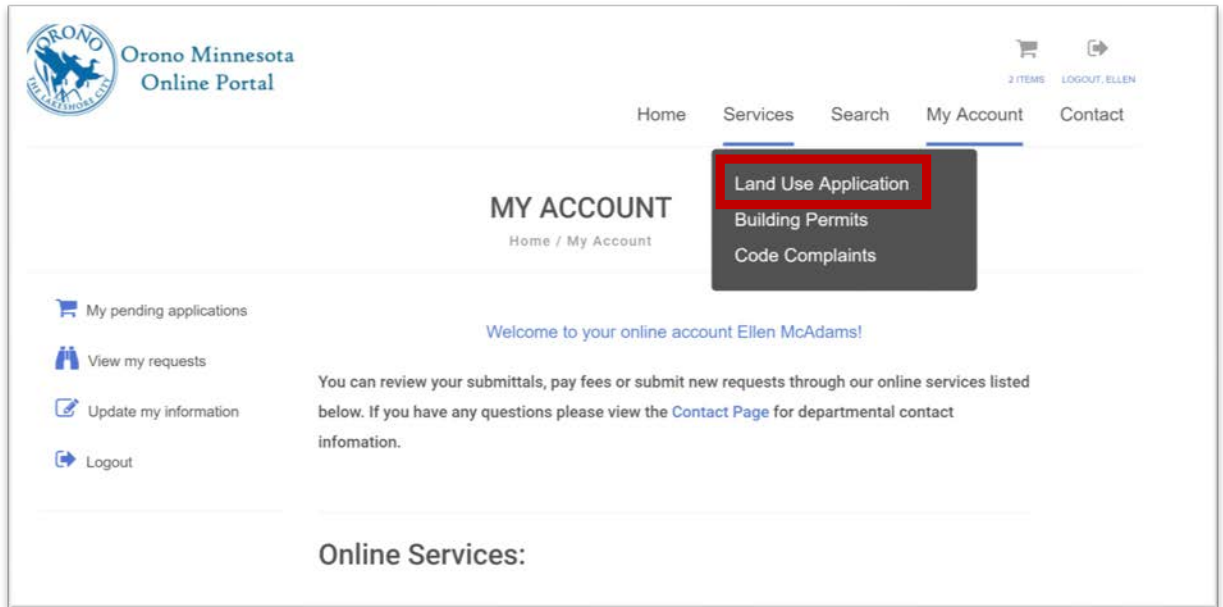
ORONO
THE LAKESHORE CITY

Orono Minnesota
Online Portal

2 ITEMS LOGOUT, ELLEN

Home Services Search My Account Contact

Land Use Application
Building Permits
Code Complaints

MY ACCOUNT

Home / My Account

My pending applications

View my requests

Update my information

Logout

Welcome to your online account Ellen McAdams!

You can review your submittals, pay fees or submit new requests through our online services listed below. If you have any questions please view the Contact Page for departmental contact infomation.

Online Services: